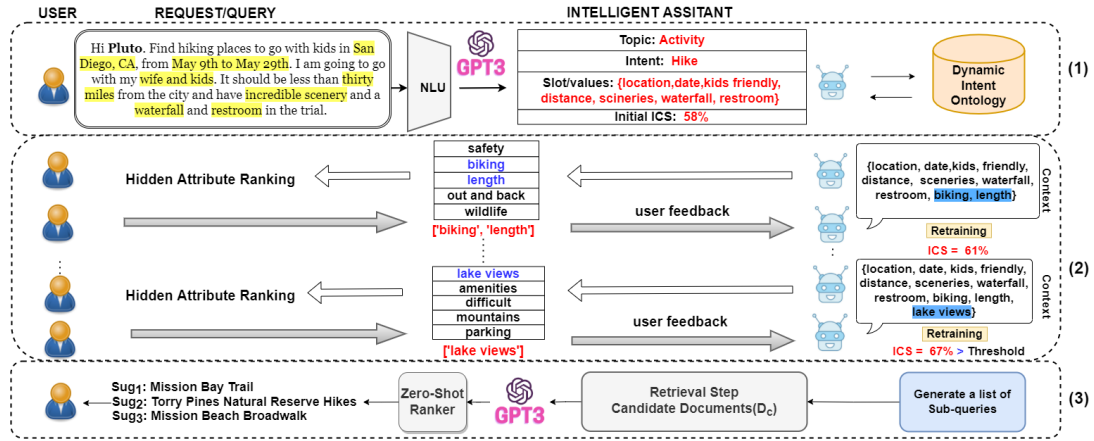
USER REQUEST/QUERY INTELLIGENT ASSITANT

Hi **Pluto**. Find hiking places to go with kids in San Diego, CA, from May 9th to May 29th. I am going to go with my wife and kids. It should be less than thirty miles from the city and have incredible scenery and a waterfall and restroom in the trial.

NLU

GPT3

| Topic: Activity |
|---|
| Intent: Hike |
| Slot/values: {location,date,kids friendly, distance, scieneries, waterfall, restroom} |
| Initial ICS: 58% |

Dynamic Intent Ontology

(1)

Hidden Attribute Ranking

| safety |
|---|
| biking |
| length |
| out and back |
| wildlife |

['biking', 'length']

user feedback

{location, date,kids, friendly, distance, sceneries, waterfall, restroom, biking, length}

Context

Retraining

ICS = 61%

Hidden Attribute Ranking

| lake views |
|---|
| amenities |
| difficult |
| mountains |
| parking |

['lake views']

user feedback

{location, date, kids, friendly, distance, sceneries, waterfall, restroom, biking, length, lake views}

Context

Retraining

ICS = 67% > Threshold

(2)

Sug$_1$: Mission Bay Trail
Sug$_2$: Torry Pines Natural Reserve Hikes
Sug$_3$: Mission Beach Broadwalk

Zero-Shot Ranker

GPT3

Retrieval Step
Candidate Documents($D_c$)

Generate a list of Sub-queries

(3)